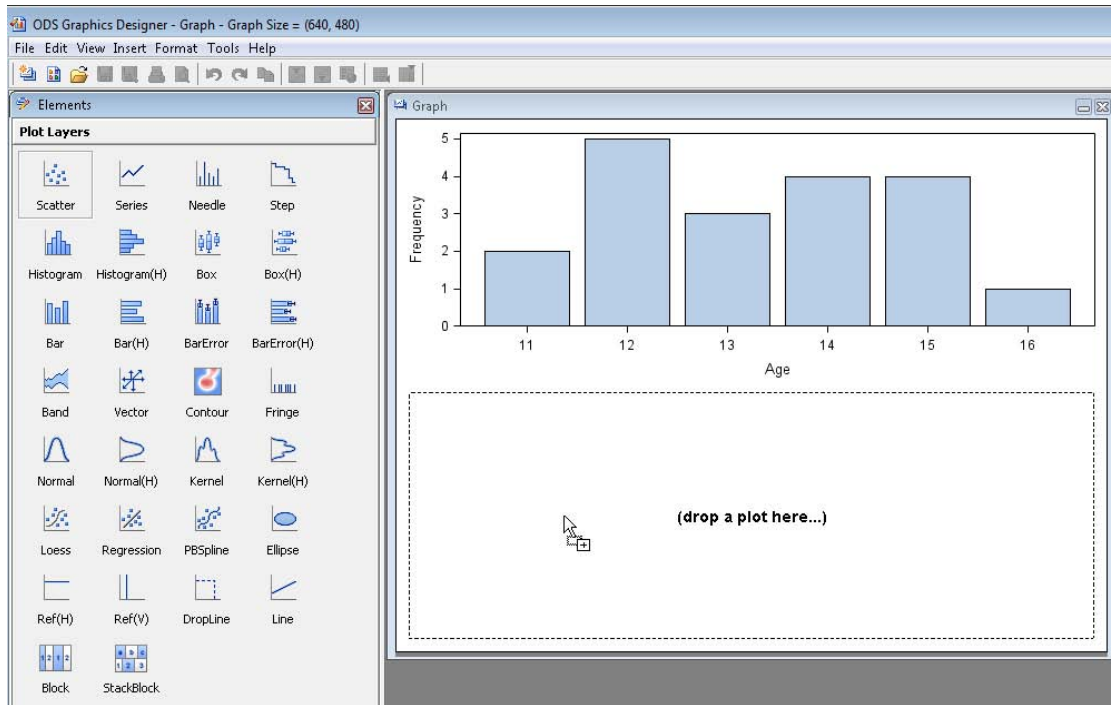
ODS Graphics Designer - Graph - Graph Size = (640, 480)

File Edit View Insert Format Tools Help

Elements

Plot Layers

Scatter
Series
Needle
Step
Histogram
Histogram(H)
Box
Box(H)
Bar
Bar(H)
BarError
BarError(H)
Band
Vector
Contour
Fringe
Normal
Normal(H)
Kernel
Kernel(H)
Loess
Regression
PBSpline
Ellipse
Ref(H)
Ref(V)
DropLine
Line
Block
StackBlock

Graph

Frequency
5
4
3
2
1
0
11
12
13
14
15
16
Age

(drop a plot here...)